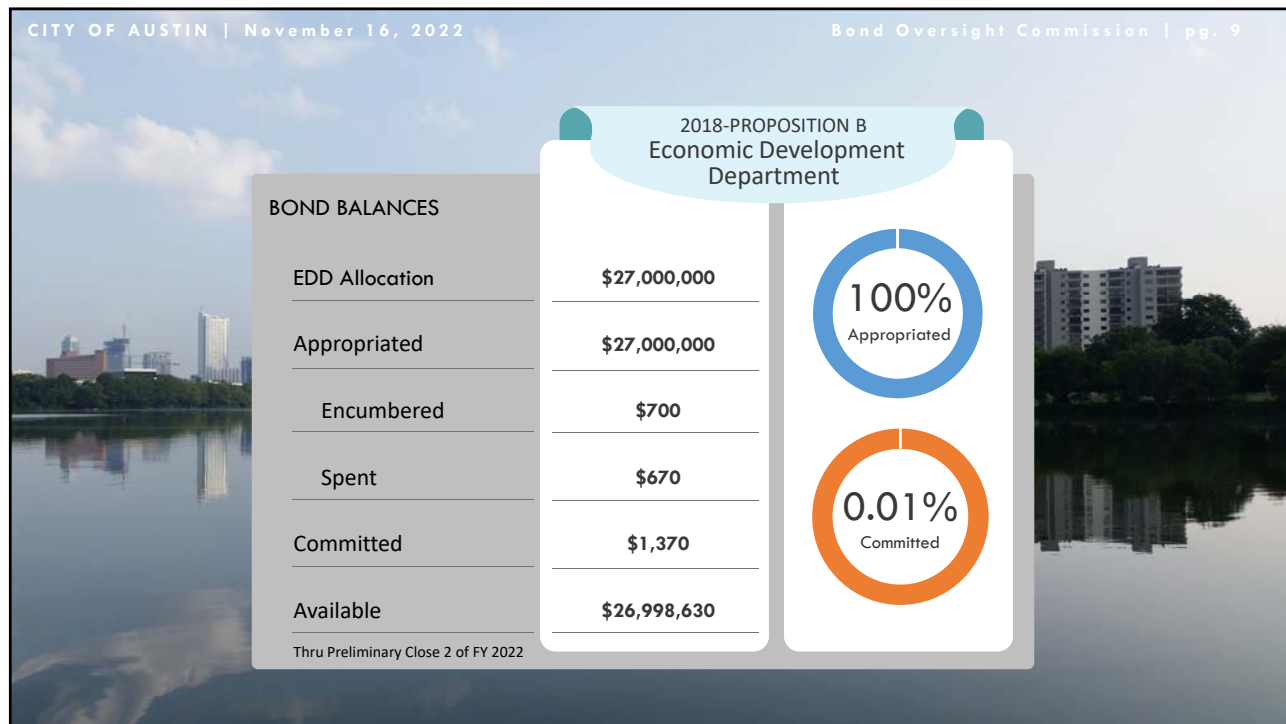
CITY OF AUSTIN | November 16, 2022

Bond Oversight Commission | pg. 9

2018-PROPOSITION B
Economic Development Department

BOND BALANCES

| | |
|---|---|
| EDD Allocation | \$27,000,000 |
| Appropriated | \$27,000,000 |
| Encumbered | \$700 |
| Spent | \$670 |
| Committed | \$1,370 |
| Available | \$26,998,630 |

Thru Preliminary Close 2 of FY 2022

100%
Appropriated

0.01%
Committed